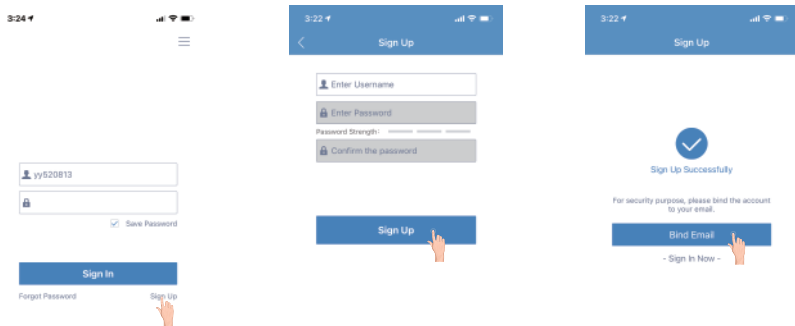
3:24

yy520813

Save Password

Sign In

Forgot Password

Sign Up

3:22

Sign Up

Enter Username

Enter Password

Password Strength:

Confirm the password

Sign Up

3:22

Sign Up

Sign Up Successfully

For security purpose, please bind the account to your email.

Bind Email

- Sign In Now -